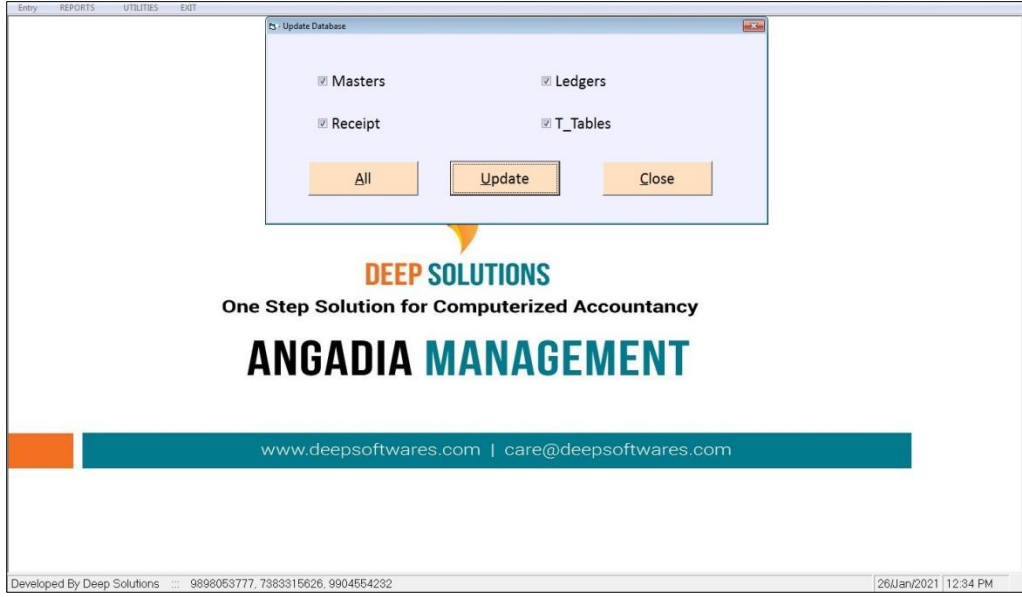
Entry REPORTS UTILITIES EXIT

Update Database

Masters

Ledgers

Receipt

T_Tables

All

Update

Close

DEEP SOLUTIONS

One Step Solution for Computerized Accountancy

ANGADIA MANAGEMENT

www.deepsoftwares.com | care@deepsoftwares.com

Developed By Deep Solutions ::: 9898053777, 7383315626, 9904554392

26/Jan/2021 12:34 PM